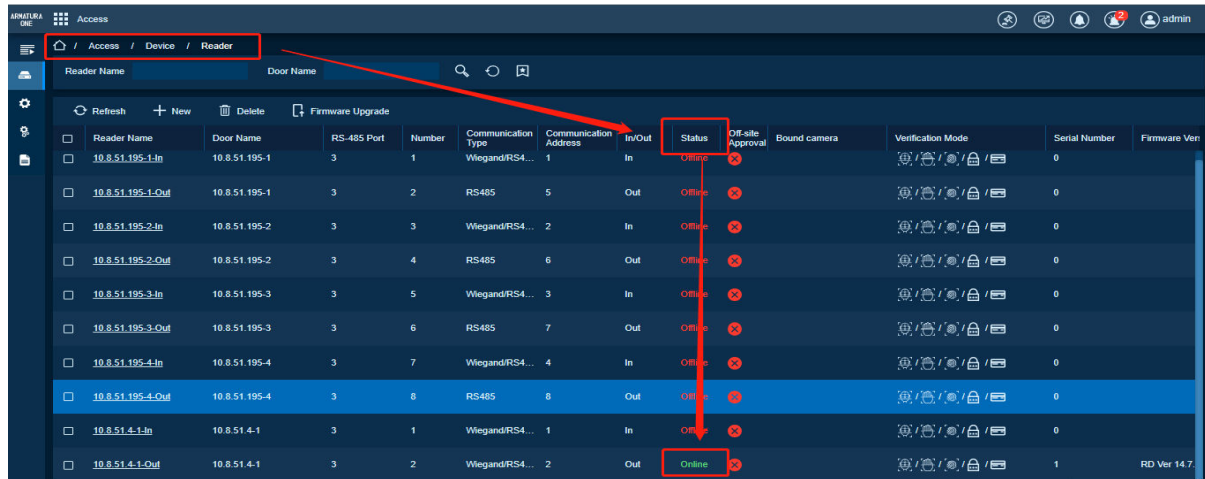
ARMATURA ONE Access

2 admin

/ Access / Device / Reader

Reader Name Door Name

Refresh + New Delete Firmware Upgrade

| Reader Name | Door Name | RS-485 Port | Number | Communication Type | Communication Address | In/Out | Status | Off-site Approval | Bound camera | Verification Mode | Serial Number | Firmware Vers |
|---|---|---|---|---|---|---|---|---|---|---|---|---|
| 10.8.51.195-1-In | 10.8.51.195-1 | 3 | 1 | Wiegand/RS4... | 1 | In | Offline | | | | 0 | |
| 10.8.51.195-1-Out | 10.8.51.195-1 | 3 | 2 | RS485 | 5 | Out | Offline | | | | 0 | |
| 10.8.51.195-2-In | 10.8.51.195-2 | 3 | 3 | Wiegand/RS4... | 2 | In | Offline | | | | 0 | |
| 10.8.51.195-2-Out | 10.8.51.195-2 | 3 | 4 | RS485 | 6 | Out | Offline | | | | 0 | |
| 10.8.51.195-3-In | 10.8.51.195-3 | 3 | 5 | Wiegand/RS4... | 3 | In | Offline | | | | 0 | |
| 10.8.51.195-3-Out | 10.8.51.195-3 | 3 | 6 | RS485 | 7 | Out | Offline | | | | 0 | |
| 10.8.51.195-4-In | 10.8.51.195-4 | 3 | 7 | Wiegand/RS4... | 4 | In | Offline | | | | 0 | |
| 10.8.51.195-4-Out | 10.8.51.195-4 | 3 | 8 | RS485 | 8 | Out | Offline | | | | 0 | |
| 10.8.51.4-1-In | 10.8.51.4-1 | 3 | 1 | Wiegand/RS4... | 1 | In | Offline | | | | 0 | |
| 10.8.51.4-1-Out | 10.8.51.4-1 | 3 | 2 | Wiegand/RS4... | 2 | Out | Online | | | | 1 | RD Ver 14.7. |